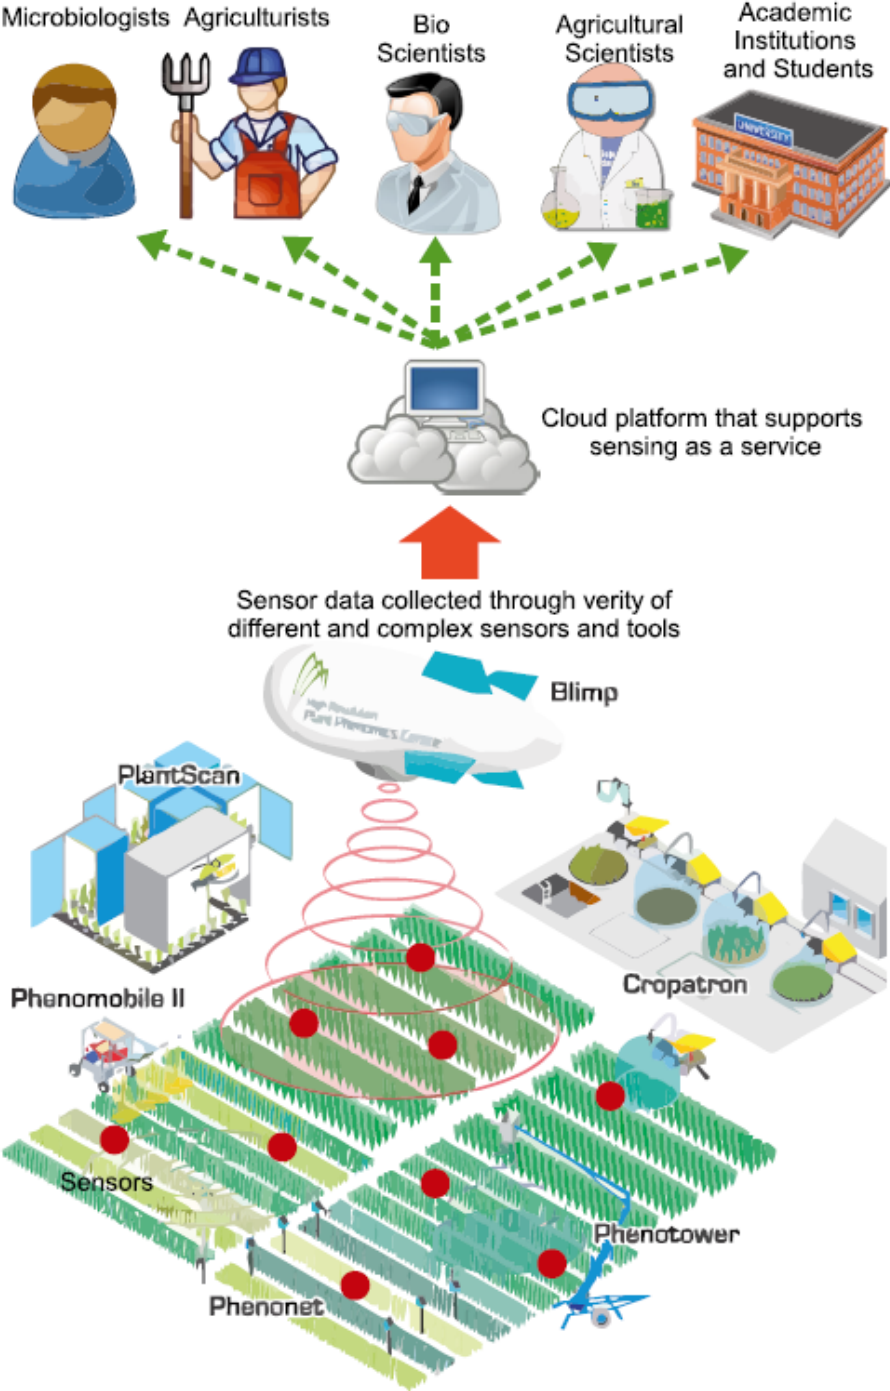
Microbiologists Agriculturists Bio Scientists Agricultural Scientists Academic Institutions and Students

UNIVERSITY

Cloud platform that supports sensing as a service

Sensor data collected through verity of different and complex sensors and tools

Blimp

High Resolution Plant Phenomics Centre

PlantScan

Cropatron

Phenomobile II

Sensors

Phenotower

Phenonet